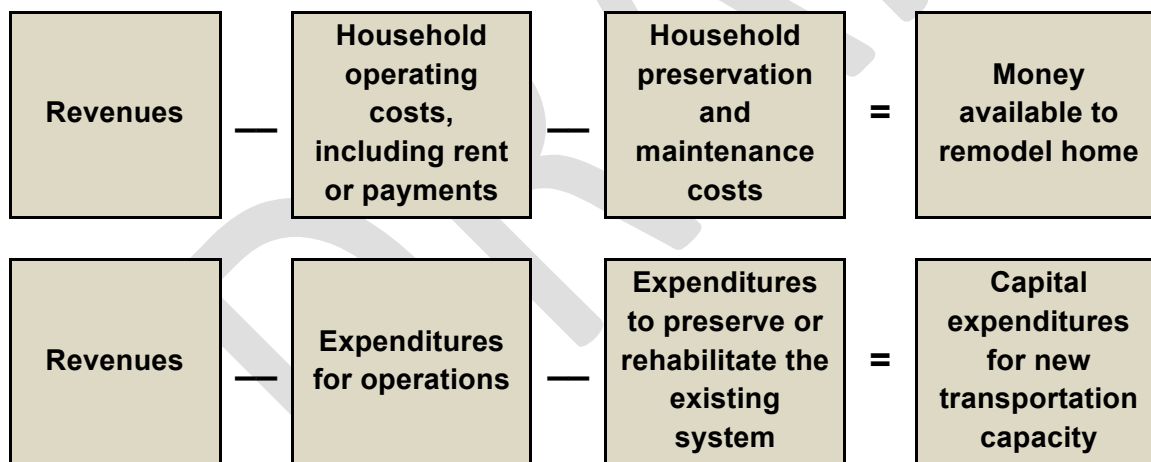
Revenues — Household operating costs, including rent or payments — Household preservation and maintenance costs = Money available to remodel home

Revenues — Expenditures for operations — Expenditures to preserve or rehabilitate the existing system = Capital expenditures for new transportation capacity